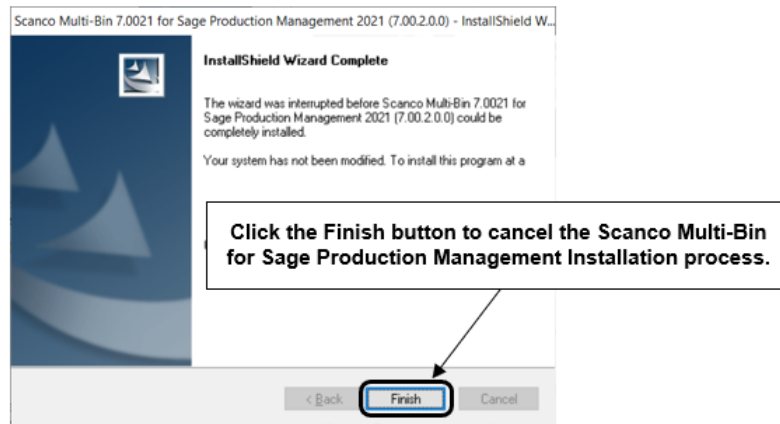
Scanco Multi-Bin 7.0021 for Sage Production Management 2021 (7.00.2.0.0) - InstallShield W...

InstallShield Wizard Complete

The wizard was interrupted before Scanco Multi-Bin 7.0021 for Sage Production Management 2021 (7.00.2.0.0) could be completely installed.

Your system has not been modified. To install this program at a

Click the Finish button to cancel the Scanco Multi-Bin for Sage Production Management Installation process.

< Back

Finish

Cancel